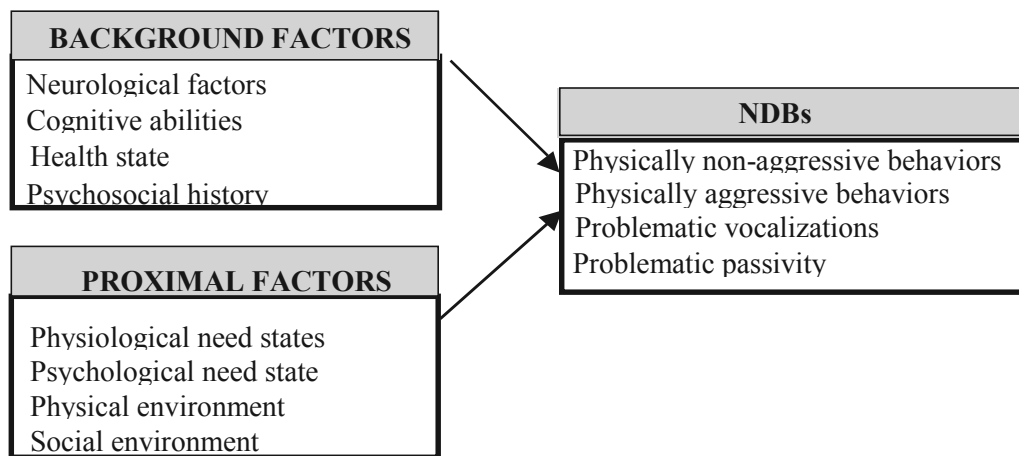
BACKGROUND FACTORS

Neurological factors
Cognitive abilities
Health state
Psychosocial history

PROXIMAL FACTORS

Physiological need states
Psychological need state
Physical environment
Social environment

NDBs

Physically non-aggressive behaviors
Physically aggressive behaviors
Problematic vocalizations
Problematic passivity